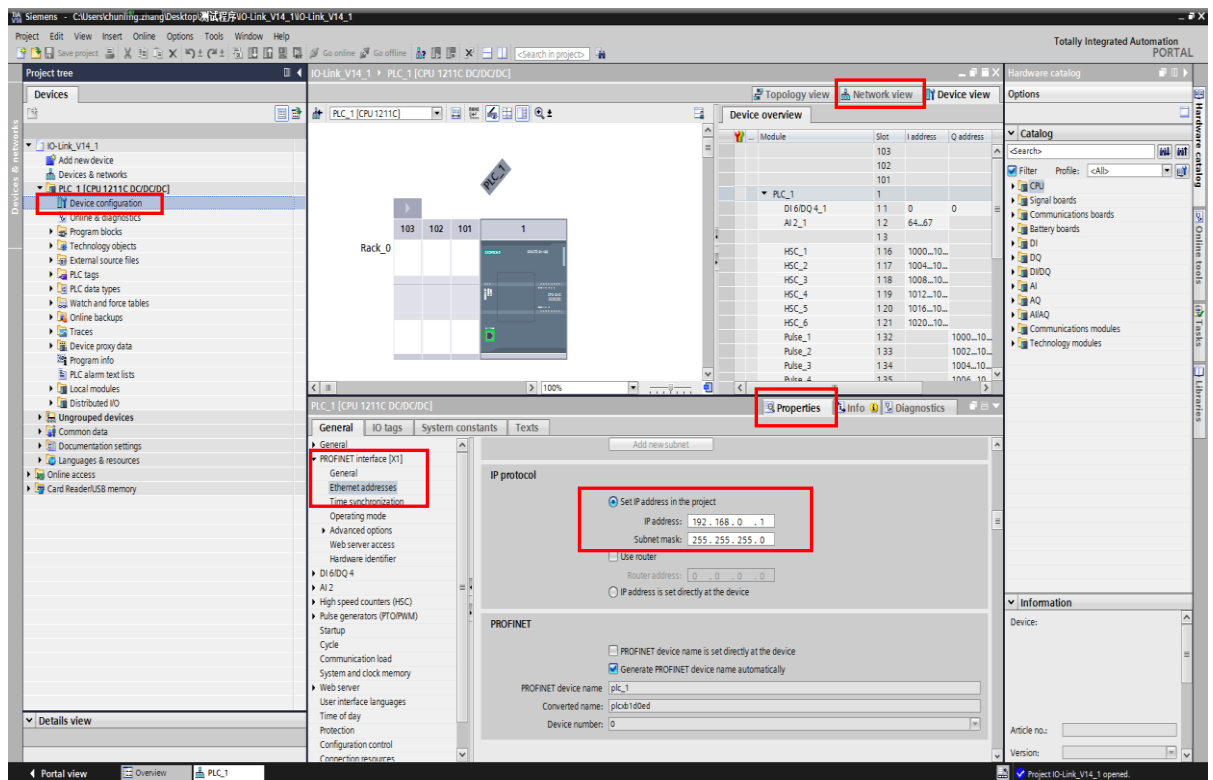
Siemens - C:\Users\chunling.zhang\Desktop\测试程序\IO-Link_V14_1\IO-Link_V14_1

Project Edit View Insert Online Options Tools Window Help

Save project Go online Go offline <Search in project>

Totally Integrated Automation
PORTAL

Project tree

Devices

IO-Link_V14_1
Add new device
Devices & networks
PLC_1 [CPU 1211C DC/DC/DC]
Device configuration
Online & diagnostics
Program blocks
Technology objects
External source files
PLC tags
PLC data types
Watch and force tables
Online backups
Traces
Device proxy data
Program info
PLC alarm text lists
Local modules
Distributed I/O
Ungrouped devices
Common data
Documentation settings
Languages & resources
Online access
Card Reader/USB memory

Details view

IO-Link_V14_1 › PLC_1 [CPU 1211C DC/DC/DC]

Topology view Network view Device view

PLC_1 [CPU 1211C]

PLC_1

Rack_0

103 102 101 1

100%

Device overview

| Module | Slot | I address | Q address |
|---|---|---|---|
| | 103 | | |
| | 102 | | |
| | 101 | | |
| PLC_1 | 1 | | |
| DI 6/DQ 4_1 | 1 1 | 0 | 0 |
| AI 2_1 | 1 2 | 64...67 | |
| | 1 3 | | |
| HSC_1 | 1 16 | 1000...10... | |
| HSC_2 | 1 17 | 1004...10... | |
| HSC_3 | 1 18 | 1008...10... | |
| HSC_4 | 1 19 | 1012...10... | |
| HSC_5 | 1 20 | 1016...10... | |
| HSC_6 | 1 21 | 1020...10... | |
| Pulse_1 | 1 32 | | 1000...10... |
| Pulse_2 | 1 33 | | 1002...10... |
| Pulse_3 | 1 34 | | 1004...10... |
| Pulse_4 | 1 35 | | 1006...10 |

PLC_1 [CPU 1211C DC/DC/DC]

Properties Info Diagnostics

General IO tags System constants Texts

General
PROFINET interface [X1]
General
Ethernet addresses
Time synchronization
Operating mode
Advanced options
Web server access
Hardware identifier
DI 6/DQ 4
AI 2
High speed counters (HSC)
Pulse generators (PTO/PWM)
Startup
Cycle
Communication load
System and clock memory
Web server
User interface languages
Time of day
Protection
Configuration control
Connection resources

Add new subnet

IP protocol

Set IP address in the project
IP address: 192 . 168 . 0 . 1
Subnet mask: 255 . 255 . 255 . 0
Use router
Router address: 0 . 0 . 0 . 0
IP address is set directly at the device

PROFINET

PROFINET device name is set directly at the device
Generate PROFINET device name automatically
PROFINET device name: plc_1
Converted name: plcxb1d0ed
Device number: 0

Hardware catalog

Options

Catalog
<Search>
Filter Profile: <All>
CPU
Signal boards
Communications boards
Battery boards
DI
DQ
DI/DQ
AI
AQ
AI/AQ
Communications modules
Technology modules

Information
Device:

Article no.:
Version:

Hardware catalog Online tools Tasks Libraries

Devices & networks

Portal view Overview PLC_1

Project IO-Link_V14_1 opened.